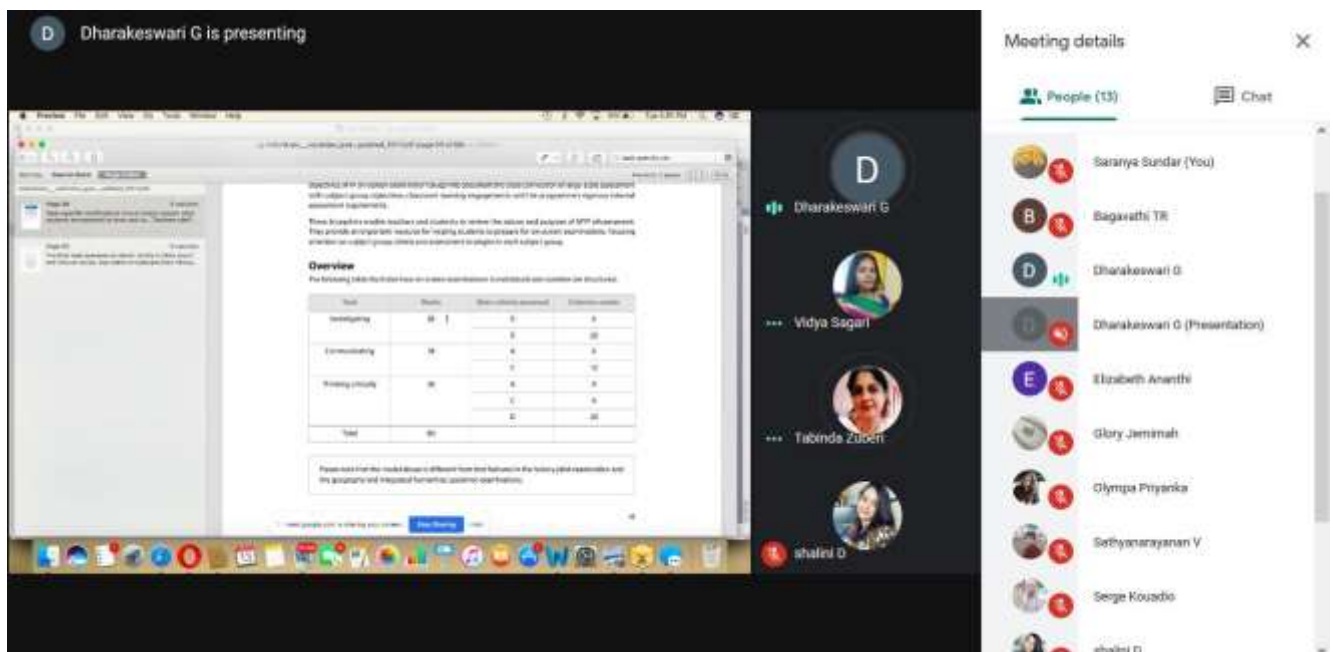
D Dharakeswari G is presenting

Preview File Edit View Go Tools Window Help

Overview

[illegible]

| Task | Marks | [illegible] | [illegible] |
|---|---|---|---|
| Investigating | 30 | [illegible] | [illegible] |
| Communicating | 30 | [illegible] | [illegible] |
| Thinking critically | 30 | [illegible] | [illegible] |
| Total | 90 | | |

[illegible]

Stop Sharing

D

Dharakeswari G

Vidya Sagari

Tabinda Zuberi

shalini D

Meeting details

People (13)

Chat

Saranya Sundar (You)

B Bagavathi TR

D Dharakeswari G

Dharakeswari G (Presentation)

E Elizabeth Ananthi

Glory Jemimah

Olympa Priyanka

Sathyanarayanan V

Serge Kouadio

shalini D